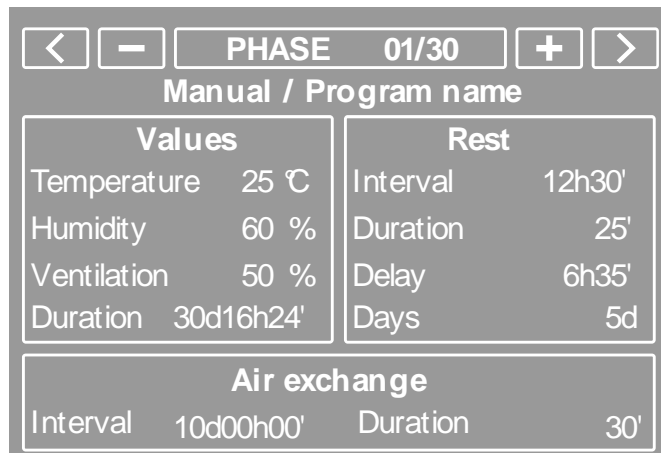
<

−

PHASE 01/30

+

>

Manual / Program name

Values

Temperature 25 ℃

Humidity 60 %

Ventilation 50 %

Duration 30d16h24'

Rest

Interval 12h30'

Duration 25'

Delay 6h35'

Days 5d

Air exchange

Interval 10d00h00' Duration 30'